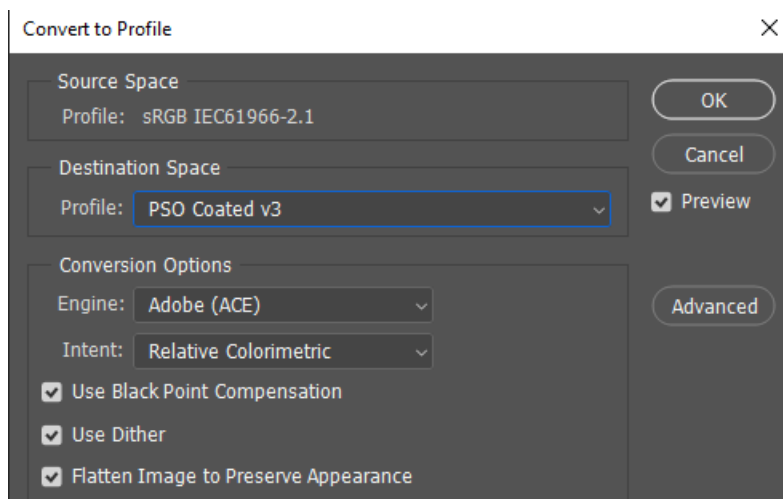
Convert to Profile

Source Space
Profile: sRGB IEC61966-2.1

Destination Space
Profile: PSO Coated v3

Conversion Options
Engine: Adobe (ACE)
Intent: Relative Colorimetric
Use Black Point Compensation
Use Dither
Flatten Image to Preserve Appearance

OK
Cancel
Preview
Advanced